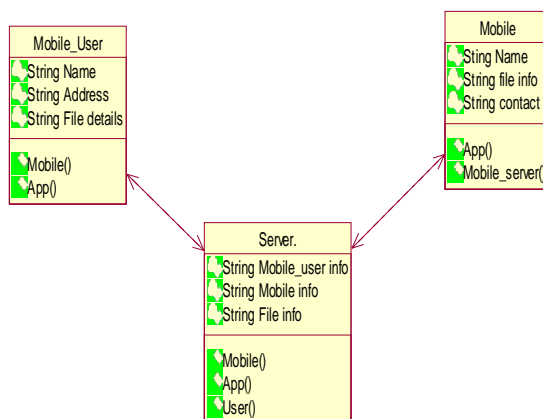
Mobile_User
String Name
String Address
String File details
Mobile()
App()

Mobile
Sting Name
String file info
String contact
App()
Mobile_server(

Server.
String Mobile_user info
String Mobile info
String File info
Mobile()
App()
User()